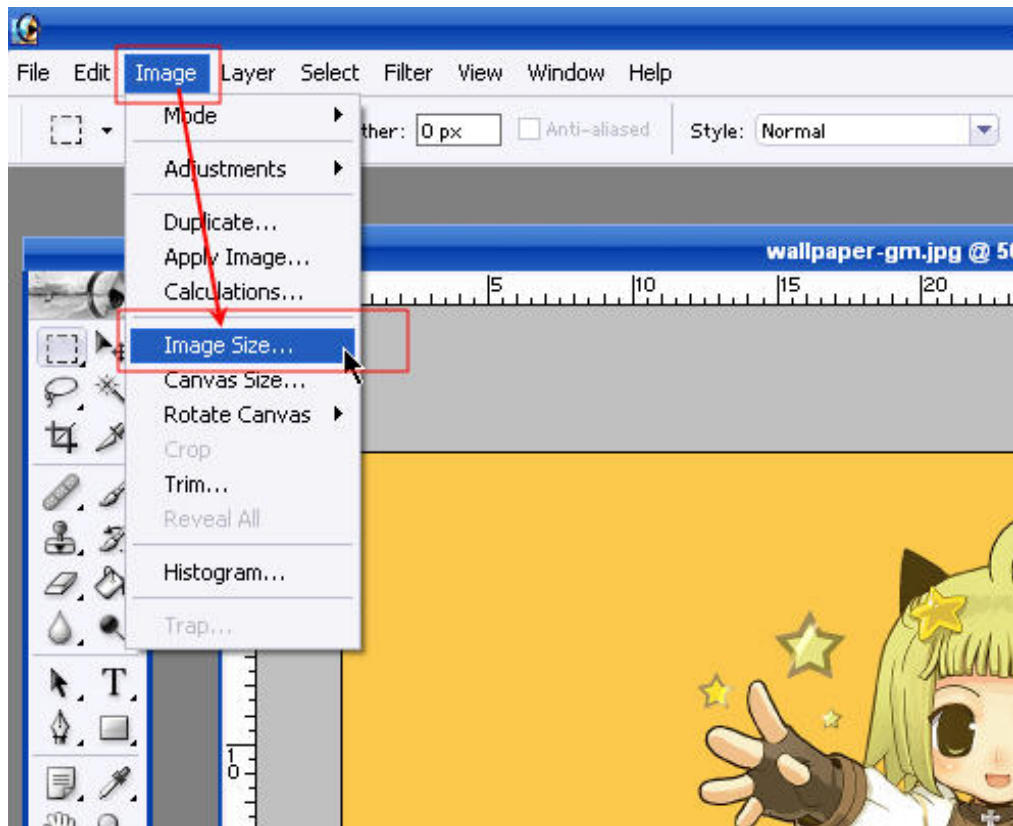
File Edit Image Layer Select Filter View Window Help

ther: 0 px
Anti-aliased
Style: Normal

Mode
Adjustments
Duplicate...
Apply Image...
Calculations...
Image Size...
Canvas Size...
Rotate Canvas
Crop
Trim...
Reveal All
Histogram...
Trap...

wallpaper-gm.jpg @ 5

5
10
15
20

T